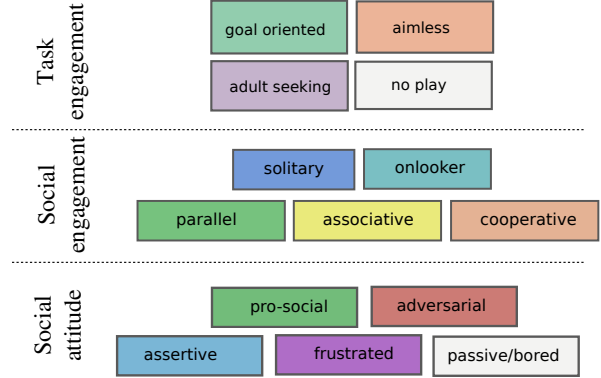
Task engagement

goal oriented

aimless

adult seeking

no play

Social engagement

solitary

onlooker

parallel

associative

cooperative

Social attitude

pro-social

adversarial

assertive

frustrated

passive/bored